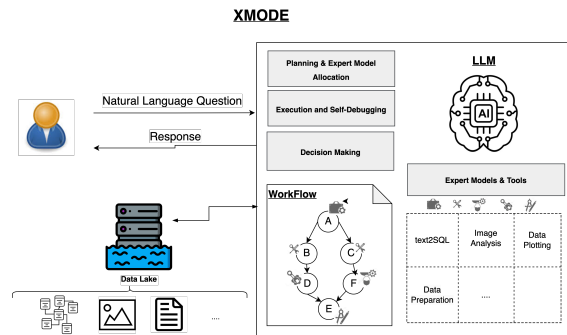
XMODE

Natural Language Question

Response

Planning & Expert Model Allocation

Execution and Self-Debugging

Decision Making

LLM

AI

Expert Models & Tools

WorkFlow

A

B

C

D

F

E

Data Lake

| text2SQL | Image Analysis | Data Plotting |
|---|---|---|
| Data Preparation | .... | |

....